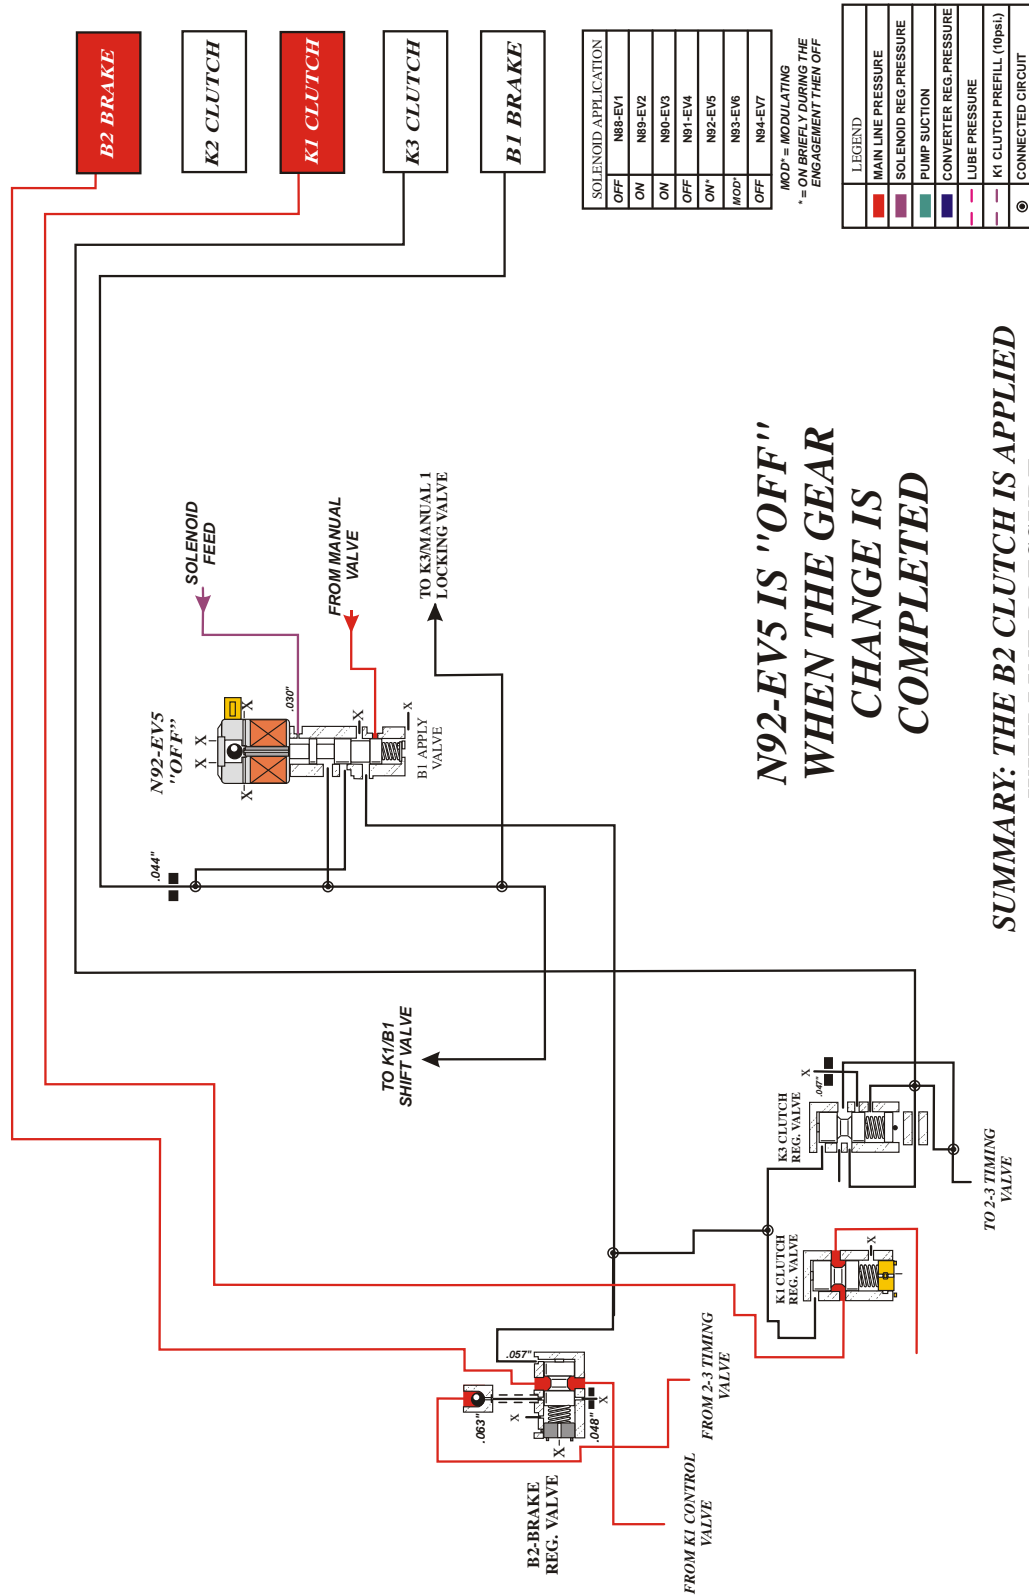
B2 BRAKE

K2 CLUTCH

K1 CLUTCH

K3 CLUTCH

B1 BRAKE

| SOLENOID APPLICATION | |
|---|---|
| OFF | N88-EV1 |
| ON | N89-EV2 |
| ON | N90-EV3 |
| OFF | N91-EV4 |
| ON* | N92-EV5 |
| MOD* | N93-EV6 |
| OFF | N94-EV7 |

MOD* = MODULATING
* = ON BRIEFLY DURING THE ENGAGEMENT THEN OFF

LEGEND
MAIN LINE PRESSURE
SOLENOID REG.PRESSURE
PUMP SUCTION
CONVERTER REG.PRESSURE
LUBE PRESSURE
K1 CLUTCH PREFILL (10psi.)
CONNECTED CIRCUIT

N92-EV5 IS "OFF" WHEN THE GEAR CHANGE IS COMPLETED

SUMMARY: THE B2 CLUTCH IS APPLIED

SOLENOID FEED

FROM MANUAL VALVE

TO K3/MANUAL 1 LOCKING VALVE

N92-EV5 "OFF"

X X X X X X X

.030"

B1 APPLY VALVE

.044"

TO K1/B1 SHIFT VALVE

K3 CLUTCH REG. VALVE

.047"

TO 2-3 TIMING VALVE

K1 CLUTCH REG. VALVE

X

.057"

.063"

.048"

X X X

B2-BRAKE REG. VALVE

FROM 2-3 TIMING VALVE

FROM K1 CONTROL VALVE